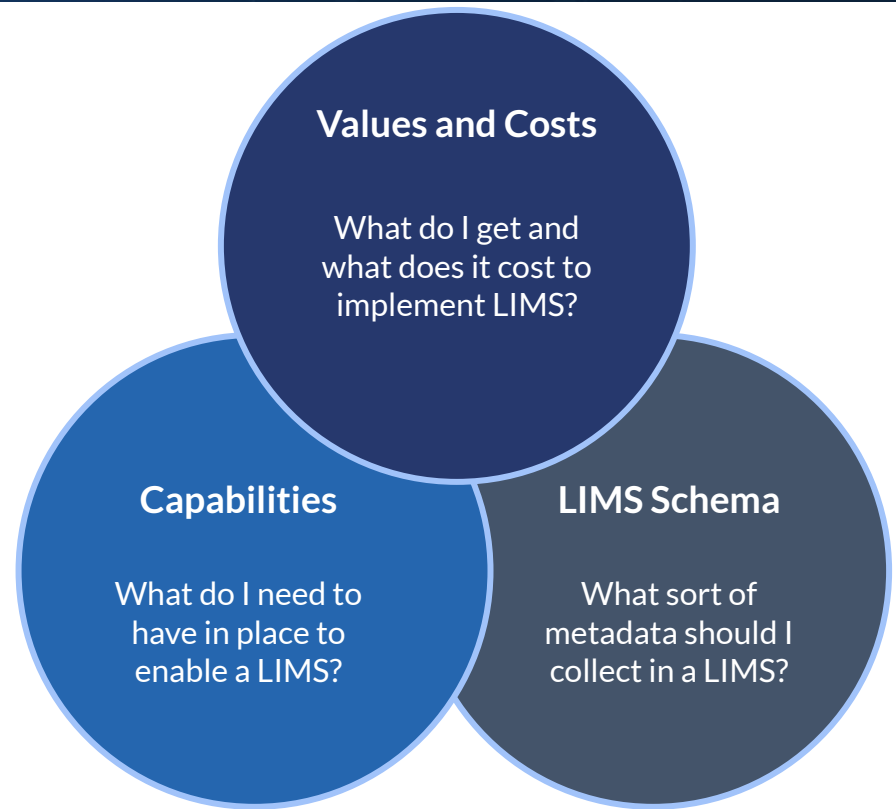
Values and Costs

What do I get and what does it cost to implement LIMS?

Capabilities

What do I need to have in place to enable a LIMS?

LIMS Schema

What sort of metadata should I collect in a LIMS?